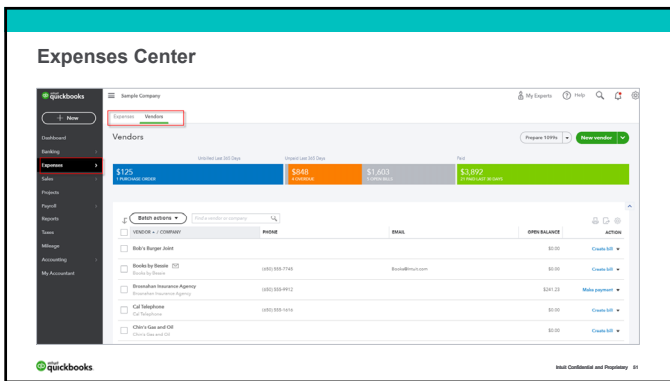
Expenses Center

quickbooks

Sample Company

My Experts

Help

+ New

Expenses Vendors

Dashboard

Banking

Expenses

Sales

Projects

Payroll

Reports

Taxes

Mileage

Accounting

My Accountant

Vendors

Prepare 1099s

New vendor

Unbilled Last 365 Days

Unpaid Last 365 Days

Paid

$125

1 PURCHASE ORDER

$848

4 OVERDUE

$1,603

5 OPEN BILLS

$3,892

21 PAID LAST 30 DAYS

Batch actions

Find a vendor or company

| VENDOR / COMPANY | PHONE | EMAIL | OPEN BALANCE | ACTION |
|---|---|---|---|---|
| Bob's Burger Joint | | | $0.00 | Create bill |
| Books by Bessie<br>Books by Bessie | (650) 555-7745 | Books@Intuit.com | $0.00 | Create bill |
| Brosnahan Insurance Agency<br>Brosnahan Insurance Agency | (650) 555-9912 | | $241.23 | Make payment |
| Cal Telephone<br>Cal Telephone | (650) 555-1616 | | $0.00 | Create bill |
| Chin's Gas and Oil<br>Chin's Gas and Oil | | | $0.00 | Create bill |

intuit quickbooks

Intuit Confidential and Proprietary 51